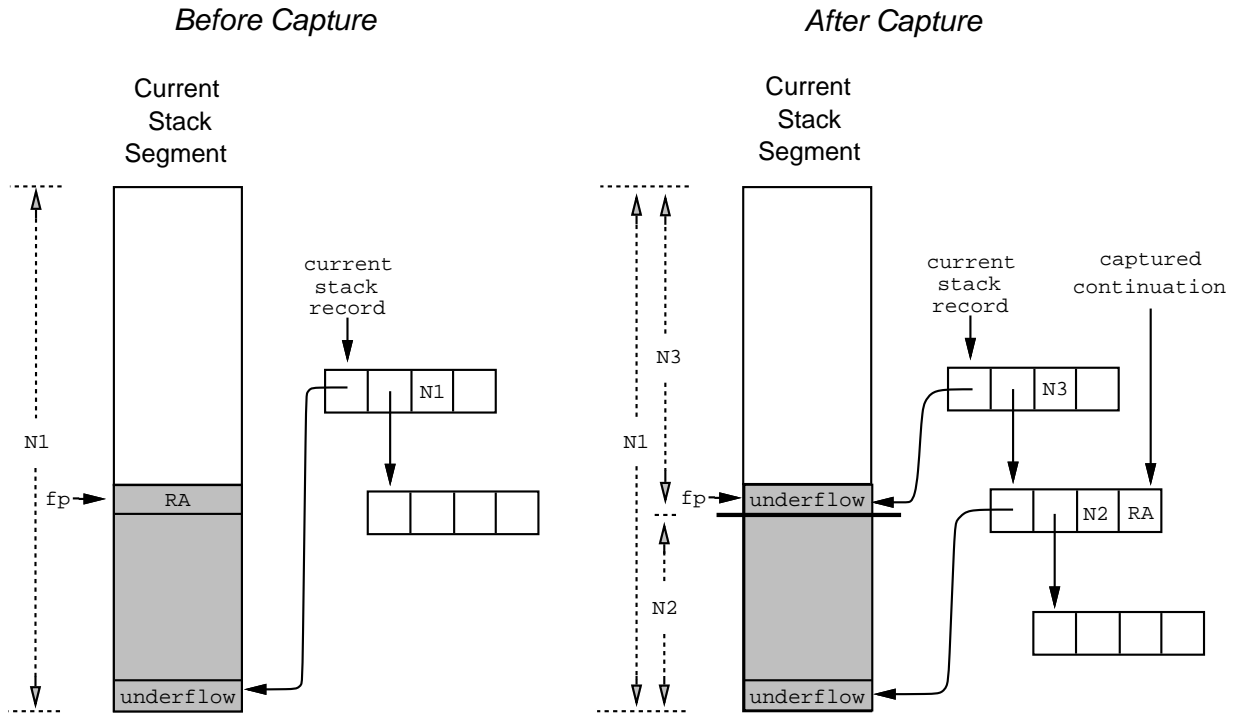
Before Capture

Current Stack Segment

current stack record

N1

N1

fp

RA

underflow

After Capture

Current Stack Segment

current stack record

captured continuation

N3

N3

N1

fp

underflow

N2 RA

N2

underflow